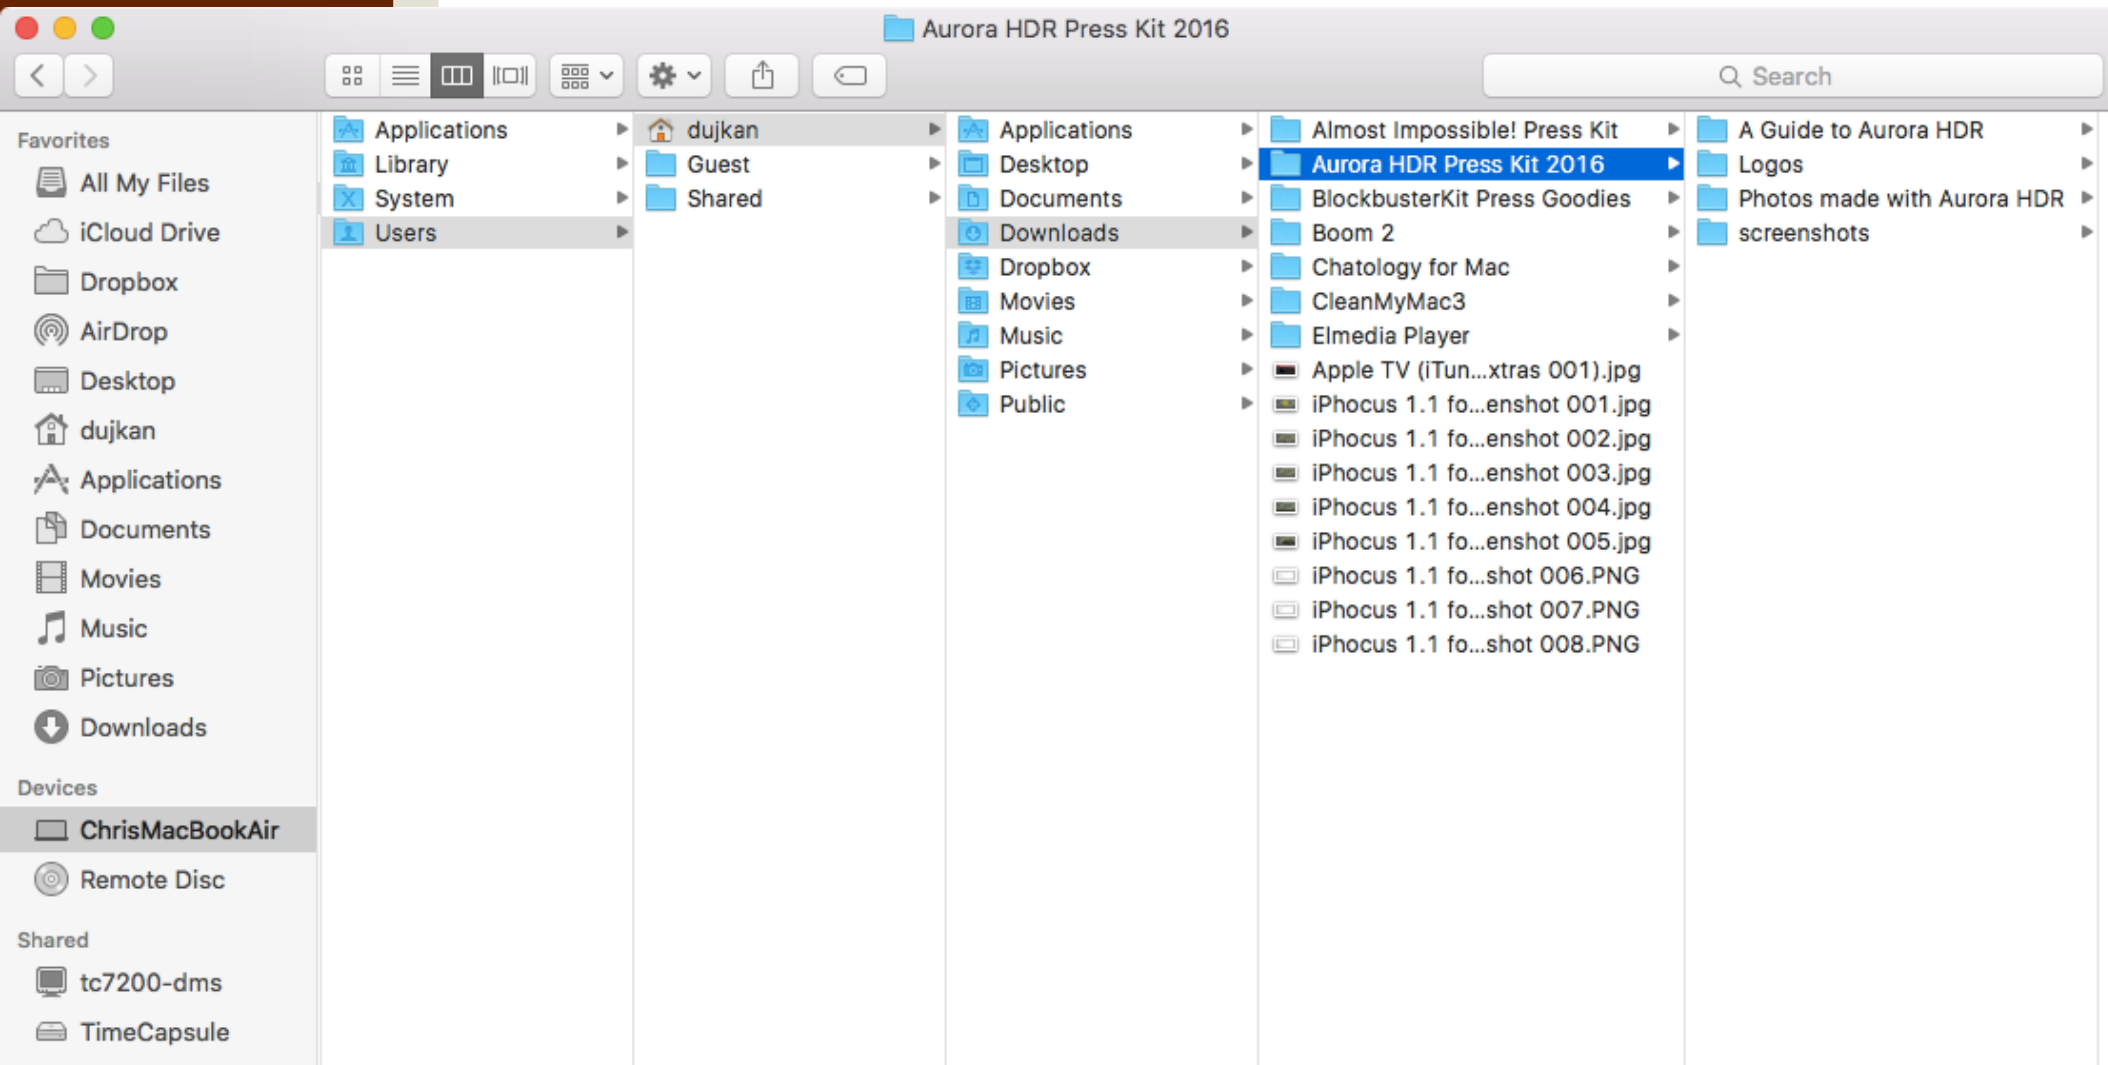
Aurora HDR Press Kit 2016

Search

Favorites
All My Files
iCloud Drive
Dropbox
AirDrop
Desktop
dujkan
Applications
Documents
Movies
Music
Pictures
Downloads

Devices
ChrisMacBookAir
Remote Disc

Shared
tc7200-dms
TimeCapsule

Applications
Library
System
Users

dujkan
Guest
Shared

Applications
Desktop
Documents
Downloads
Dropbox
Movies
Music
Pictures
Public

Almost Impossible! Press Kit
Aurora HDR Press Kit 2016
BlockbusterKit Press Goodies
Boom 2
Chatology for Mac
CleanMyMac3
Elmedia Player
Apple TV (iTun...xtras 001).jpg
iPhocus 1.1 fo...enshot 001.jpg
iPhocus 1.1 fo...enshot 002.jpg
iPhocus 1.1 fo...enshot 003.jpg
iPhocus 1.1 fo...enshot 004.jpg
iPhocus 1.1 fo...enshot 005.jpg
iPhocus 1.1 fo...shot 006.PNG
iPhocus 1.1 fo...shot 007.PNG
iPhocus 1.1 fo...shot 008.PNG

A Guide to Aurora HDR
Logos
Photos made with Aurora HDR
screenshots